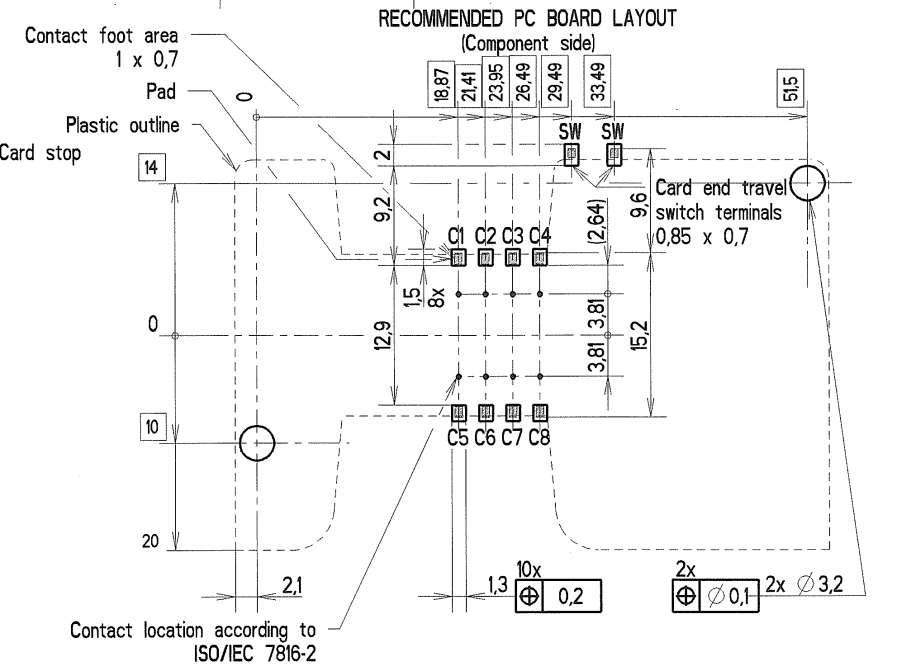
RECOMMENDED PC BOARD LAYOUT
(Component side)

Contact foot area
1 x 0,7
Pad
Plastic outline
Card stop

0
18,87
21,41
23,95
26,49
29,49
33,49
51,5

SW SW
2
14
9,2
9,6
Card end travel switch terminals
0,85 x 0,7
(2,64)
C1 C2 C3 C4
1,5
8x
0
3,81
3,81
12,9
15,2
10
C5 C6 C7 C8
20

2,1
1,3
10x
$\oplus$ 0,2
2x
$\oplus$ $\varnothing$0,1
2x $\varnothing$3,2

Contact location according to
ISO/IEC 7816-2